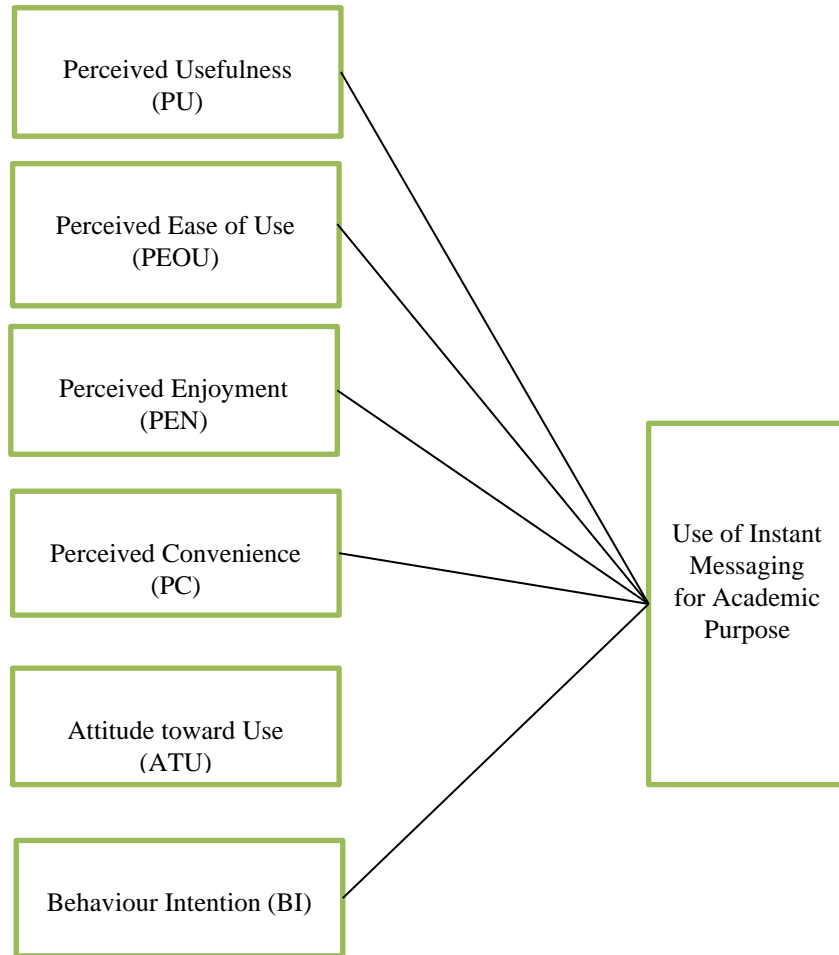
Perceived Usefulness (PU)

Perceived Ease of Use (PEOU)

Perceived Enjoyment (PEN)

Perceived Convenience (PC)

Attitude toward Use (ATU)

Behaviour Intention (BI)

Use of Instant Messaging for Academic Purpose